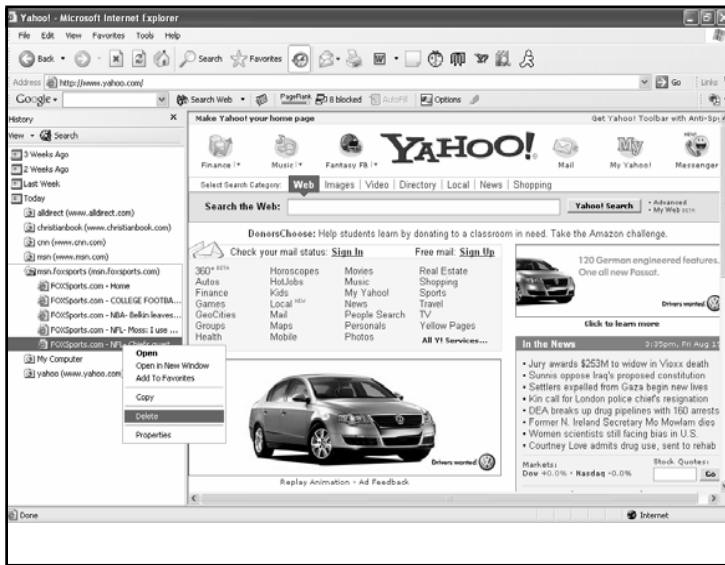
Yahoo! - Microsoft Internet Explorer

File Edit View Favorites Tools Help

Back Search Favorites

Address http://www.yahoo.com/ Go Links

Google Search Web PageRank 8 blocked AutoFill Options

History ×

View Search

3 Weeks Ago
2 Weeks Ago
Last Week
Today
alldirect (www.alldirect.com)
christianbook (www.christianbook.com)
cnn (www.cnn.com)
msn (www.msn.com)
msn.foxsports (msn.foxsports.com)
FOXSports.com - Home
FOXSports.com - COLLEGE FOOTBA...
FOXSports.com - NBA- Belkin leaves...
FOXSports.com - NFL- Moss: I use ...
FOXSports.com - NFL- Chiefs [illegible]
My Computer
yahoo (www.yahoo.com)

Open
Open in New Window
Add To Favorites
Copy
Delete
Properties

Make Yahoo! your home page Get Yahoo! Toolbar with Anti-Sp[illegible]

Finance Music Fantasy FB YAHOO! Mail My Yahoo! Messenger

Select Search Category: Web Images Video Directory Local News Shopping

Search the Web: Yahoo! Search • Advanced • My Web

DonorsChoose: Help students learn by donating to a classroom in need. Take the Amazon challenge.

Check your mail status: Sign In Free mail: Sign Up

| 360° BETA | Horoscopes | Movies | Real Estate |
|---|---|---|---|
| Autos | HotJobs | Music | Shopping |
| Finance | Kids | My Yahoo! | Sports |
| Games | Local NEW | News | Travel |
| GeoCities | Mail | People Search | TV |
| Groups | Maps | Personals | Yellow Pages |
| Health | Mobile | Photos | All Y! Services... |

120 German engineered features. One all new Passat.
Drivers wanted
Click to learn more

In the News 3:35pm, Fri Aug 1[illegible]
• Jury awards $253M to widow in Vioxx death
• Sunnis oppose Iraq's proposed constitution
• Settlers expelled from Gaza begin new lives
• Kin call for London police chief's resignation
• DEA breaks up drug pipelines with 160 arrests
• Former N. Ireland Secretary Mo Mowlam dies
• Women scientists still facing bias in U.S.
• Courtney Love admits drug use, sent to rehab

Markets: Dow +0.0% • Nasdaq -0.0% Stock Quotes: Go

Drivers wanted
Replay Animation - Ad Feedback

Done Internet